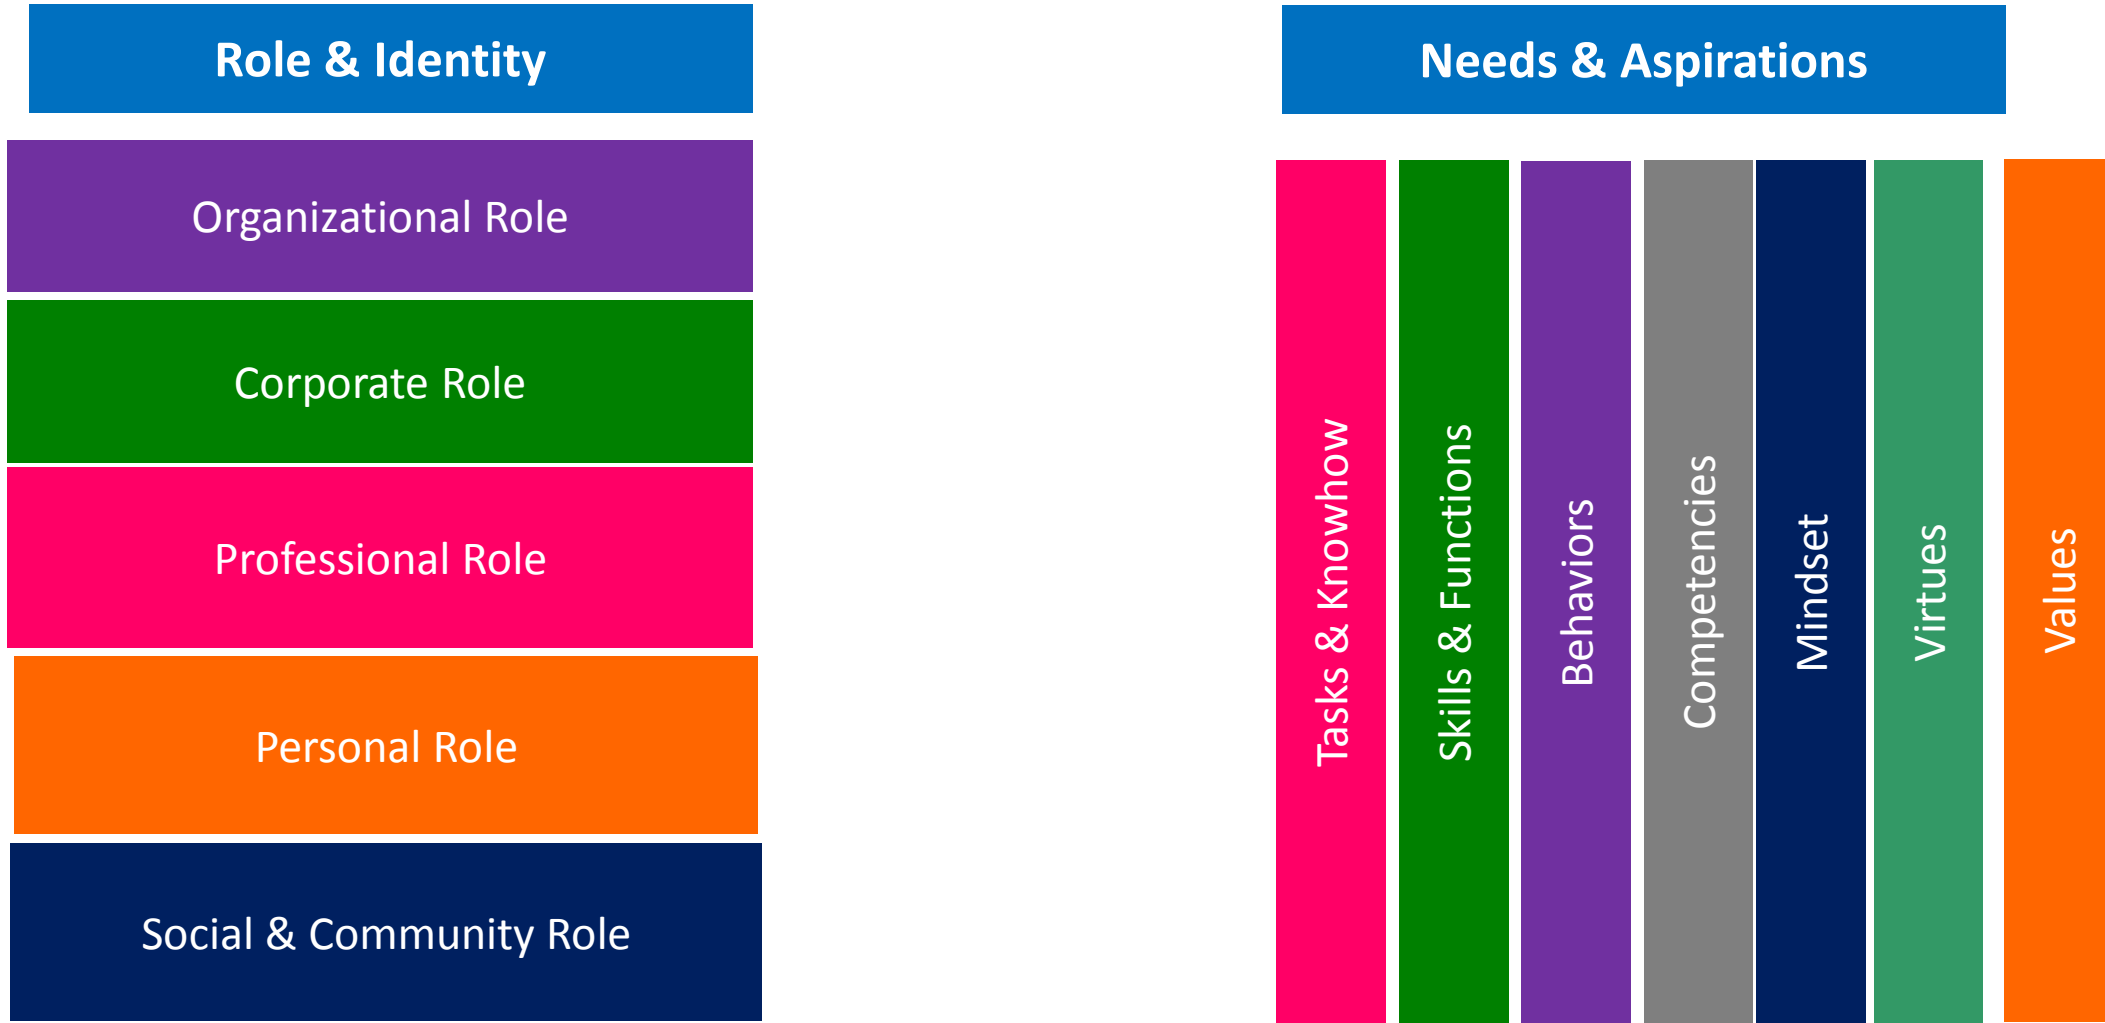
Role & Identity

Organizational Role

Corporate Role

Professional Role

Personal Role

Social & Community Role

Needs & Aspirations

Tasks & Knowhow

Skills & Functions

Behaviors

Competencies

Mindset

Virtues

Values